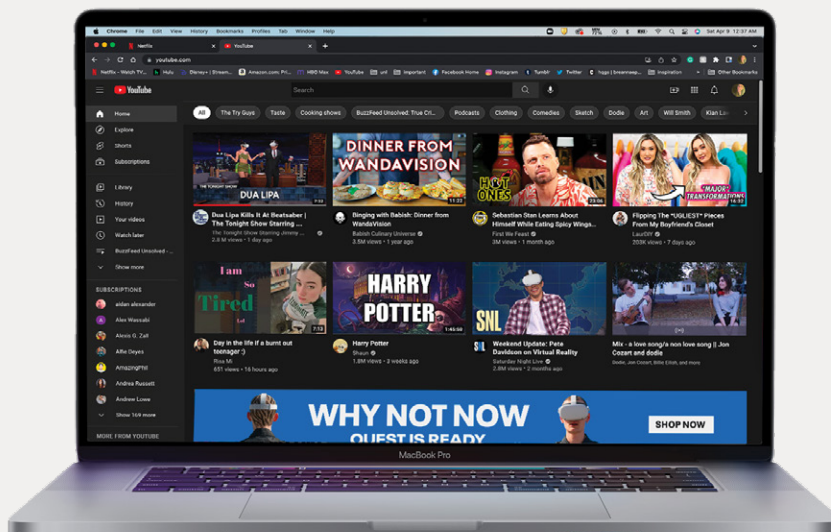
Chrome File Edit View History Bookmarks Profiles Tab Window Help

Sat Apr 9 12:37 AM

Netflix
YouTube

youtube.com

Netflix - Watch TV... Hulu Disney+ | Stream... Amazon.com: Pri... HBO Max YouTube uni Important Facebook Home Instagram Tumblr Twitter Inspiration Other Bookmarks

YouTube

Search

Home
Explore
Shorts
Subscriptions
Library
History
Your videos
Watch later
BuzzFeed Unsolved -...
Show more

SUBSCRIPTIONS
aiden alexander
Alex Wassabi
Alexis G. Zall
Alfie Deyes
AmazingPhil
Andrea Russett
Andrew Lowe
Show 164 more

MORE FROM YOUTUBE

All The Try Guys Taste Cooking shows BuzzFeed Unsolved: True Cri... Podcasts Clothing Comedies Sketch Dodie Art Will Smith Kian Lo...

THE TONIGHT SHOW
DUA LIPA
Dua Lipa Kills It At Beatsaber | The Tonight Show Starring ...
The Tonight Show Starring Jimmy ...
2.9M views • 1 day ago

DINNER FROM WANDAVISION
Binging with Babish: Dinner from WandaVision
Babish Culinary Universe
3.5M views • 1 year ago

HOT ONES
Sebastian Stan Learns About Himself While Eating Spicy Wings...
First We Feast
3M views • 1 month ago

"MAJOR" TRANSFORMATIONS
Flipping The "UGLIEST" Pieces From My Boyfriend's Closet
LauDIY
259K views • 7 days ago

I am So Tired
Day in the life if a burnt out teenager :)
Rose M
651 views • 15 hours ago

HARRY POTTER
Harry Potter
Shaun
1.8M views • 3 weeks ago

SNL
Weekend Update: Pete Davidson on Virtual Reality
Saturday Night Live
2.8M views • 2 months ago

Mix - a love song/a non love song || Jon Cozart and dodie
Dodie, Jon Cozart, Billie Eilish, and more

WHY NOT NOW
QUEST IS READY
SHOP NOW

MacBook Pro